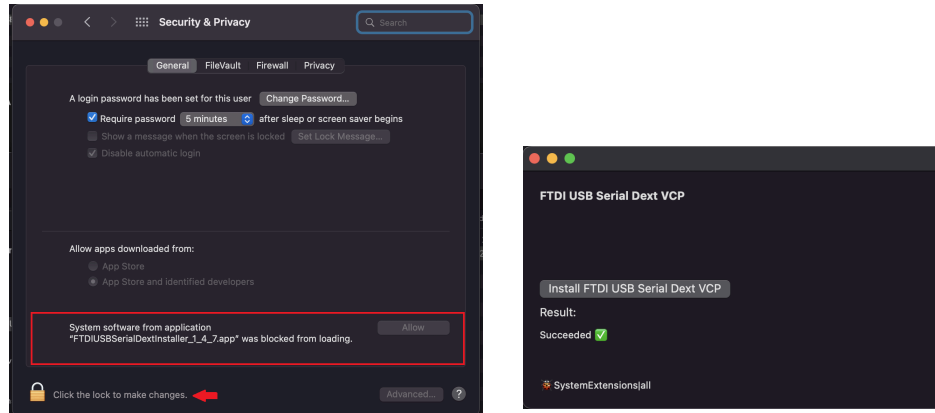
Security & Privacy

Search

General FileVault Firewall Privacy

A login password has been set for this user Change Password...

Require password 5 minutes after sleep or screen saver begins

Show a message when the screen is locked Set Lock Message...

Disable automatic login

Allow apps downloaded from:

App Store

App Store and identified developers

System software from application "FTDIUSBSerialDextInstaller_1_4_7.app" was blocked from loading.

Allow

Click the lock to make changes.

Advanced...

?

FTDI USB Serial Dext VCP

Install FTDI USB Serial Dext VCP

Result:

Succeeded ✅

SystemExtensions|all